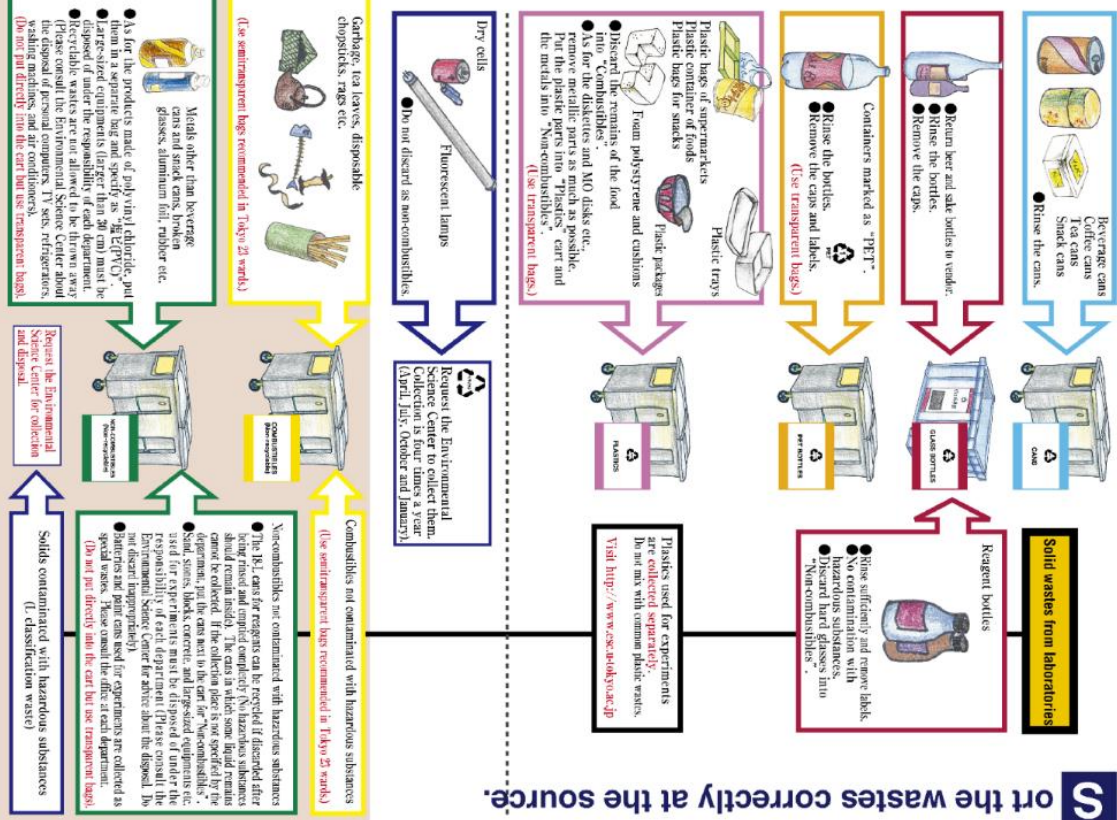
Sort the wastes correctly at the source.

Beverage cans
Coffee cans
Tea cans
Snack cans
●Rinse the cans.

CANS

●Return beer and sake bottles to vender.
●Rinse the bottles.
●Remove the caps.

GLASS BOTTLES

Containers marked as "PET".
●Rinse the bottles.
●Remove the caps and labels.
(Use transparent bags.)

PET BOTTLES

Plastic bags of supermarkets
Plastic container of foods
Plastic bags for snacks
Plastic trays
Plastic packages
Foam polystyrene and cushions
●Discard the remains of the food into "Combustibles".
●As for the diskettes and MO disks etc., remove metallic parts as much as possible. Put the plastic parts into "Plastics" cart and the metals into "Non-combustibles".
(Use transparent bags.)

PLASTICS

Dry cells
Fluorescent lamps
●Do not discard as non-combustibles.

Request the Environmental Science Center to collect them. Collection is four times a year (April, July, October and January).

Garbage, tea leaves, disposable chopsticks, rags etc.
(Use semitransparent bags recommended in Tokyo 23 wards.)

COMBUSTIBLES (Non-recycling)

Metals other than beverage cans and snack cans, broken glasses, aluminium foil, rubber etc.
●As for the products made of polyvinyl chloride, put them in a separate bag and specify as "塩ビ(PVC)".
●Large-sized equipments (larger than 30 cm) must be disposed of under the responsibility of each department.
●Recyclable wastes are not allowed to be thrown away. (Please consult the Environmental Science Center about the disposal of personal computers, TV sets, refrigerators, washing machines, and air conditioners.)
(Do not put directly into the cart but use transparent bags.)

NON-COMBUSTIBLES (Non-recycling)

Request the Environmental Science Center for collection and disposal.

Solid wastes from laboratories

Reagent bottles
●Rinse sufficiently and remove labels.
●No contamination with hazardous substances.
●Discard hard glasses into "Non-combustibles".

Plastics used for experiments are collected separately.
Do not mix with common plastic wastes.
Visit http://www.esc.u-tokyo.ac.jp

Combustibles not contaminated with hazardous substances
(Use semitransparent bags recommended in Tokyo 23 wards.)

Non-combustibles not contaminated with hazardous substances
●The 18-L cans for reagents can be recycled if discarded after being rinsed and emptied completely (No hazardous substances should remain inside). The cans in which some liquid remains cannot be collected. If the collection place is not specified by the department, put the cans next to the cart for "Non-combustibles".
●Sand, stones, blocks, concrete, and large-sized equipments etc. used for experiments must be disposed of under the responsibility of each department (Please consult the Environmental Science Center for advice about the disposal. Do not discard inappropriately).
●Batteries and paint cans used for experiments are collected as special wastes. Please consult the office at each department.
(Do not put directly into the cart but use transparent bags.)

Solids contaminated with hazardous substances
(L classification waste)